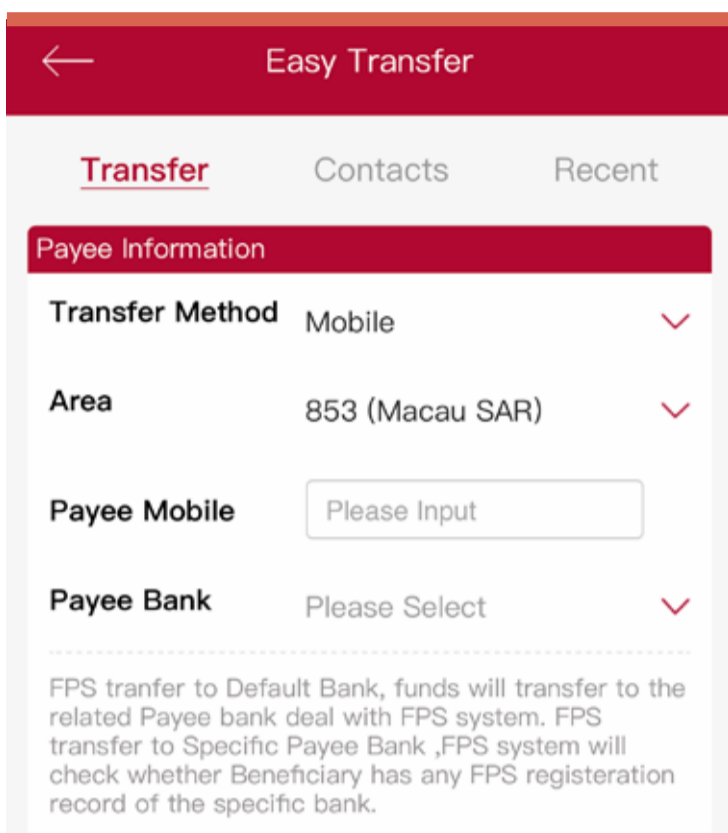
Easy Transfer

Transfer Contacts Recent

Payee Information

Transfer Method Mobile

Area 853 (Macau SAR)

Payee Mobile Please Input

Payee Bank Please Select

FPS tranfer to Default Bank, funds will transfer to the related Payee bank deal with FPS system. FPS transfer to Specific Payee Bank ,FPS system will check whether Beneficiary has any FPS registeration record of the specific bank.